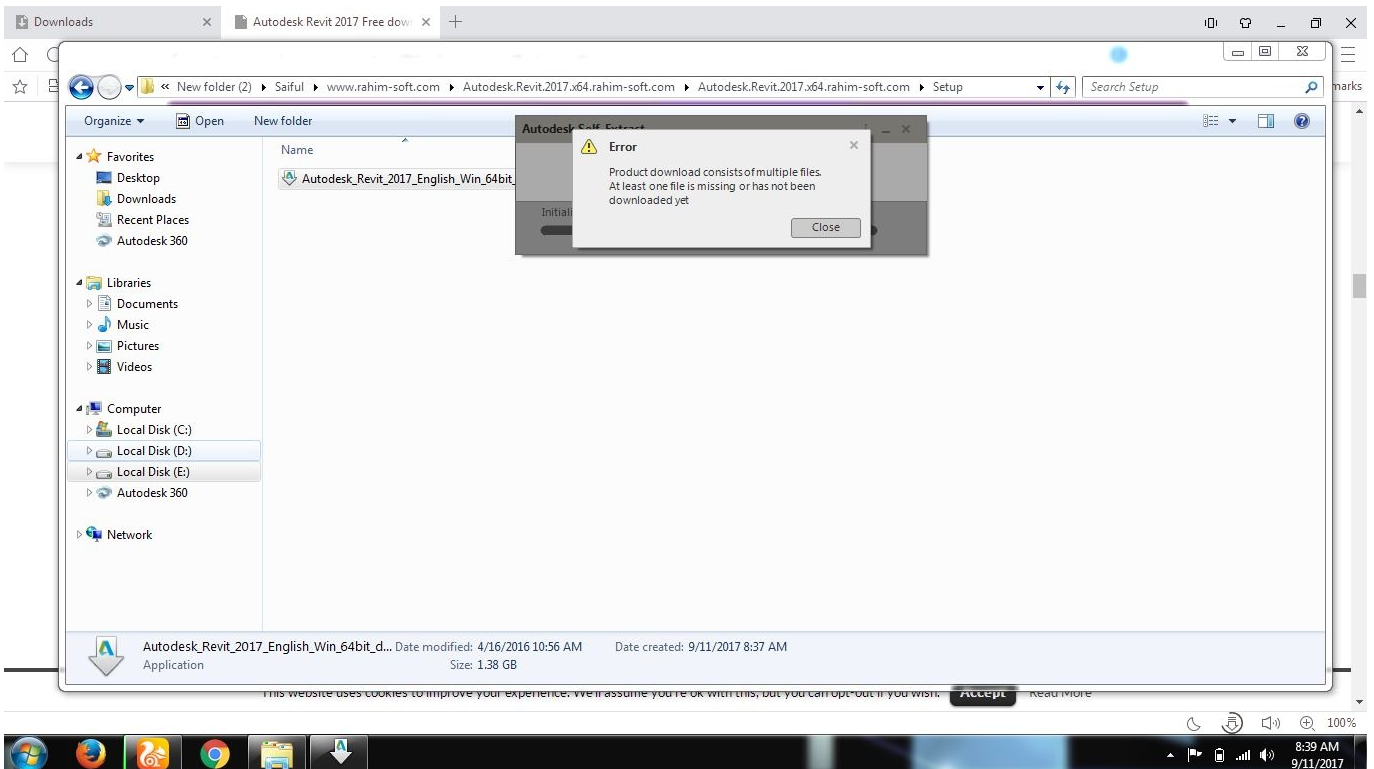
Downloads
Autodesk Revit 2017 Free dow

« New folder (2) ▸ Saiful ▸ www.rahim-soft.com ▸ Autodesk.Revit.2017.x64.rahim-soft.com ▸ Autodesk.Revit.2017.x64.rahim-soft.com ▸ Setup
Search Setup
marks

Organize ▾ Open New folder

Favorites
Desktop
Downloads
Recent Places
Autodesk 360

Libraries
Documents
Music
Pictures
Videos

Computer
Local Disk (C:)
Local Disk (D:)
Local Disk (E:)
Autodesk 360

Network

Name
Autodesk_Revit_2017_English_Win_64bit_

Autodesk Self-Extract
Initiali

Error
Product download consists of multiple files.
At least one file is missing or has not been downloaded yet
Close

Autodesk_Revit_2017_English_Win_64bit_d... Date modified: 4/16/2016 10:56 AM Date created: 9/11/2017 8:37 AM
Application Size: 1.38 GB

This website uses cookies to improve your experience. We'll assume you're ok with this, but you can opt-out if you wish. Accept Read More

100%

8:39 AM
9/11/2017